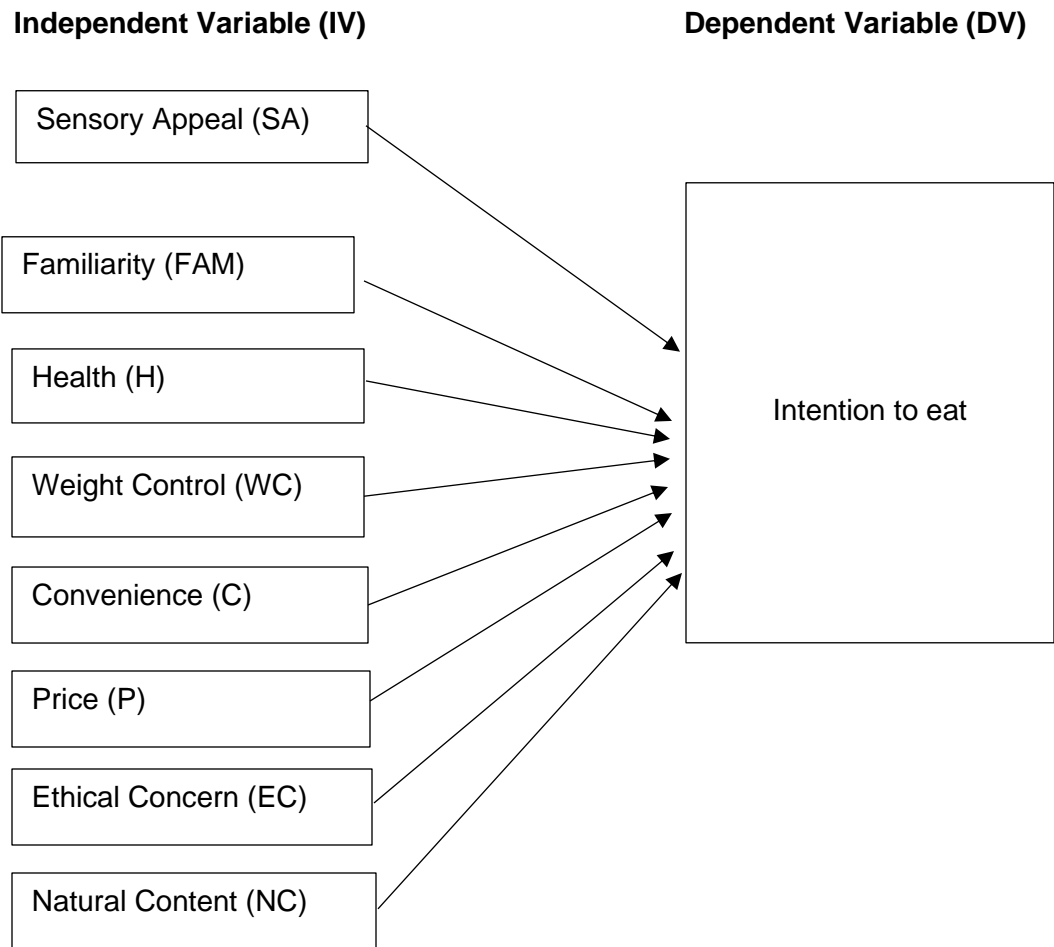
Independent Variable (IV)

Dependent Variable (DV)

Sensory Appeal (SA)

Familiarity (FAM)

Health (H)

Weight Control (WC)

Convenience (C)

Price (P)

Ethical Concern (EC)

Natural Content (NC)

Intention to eat